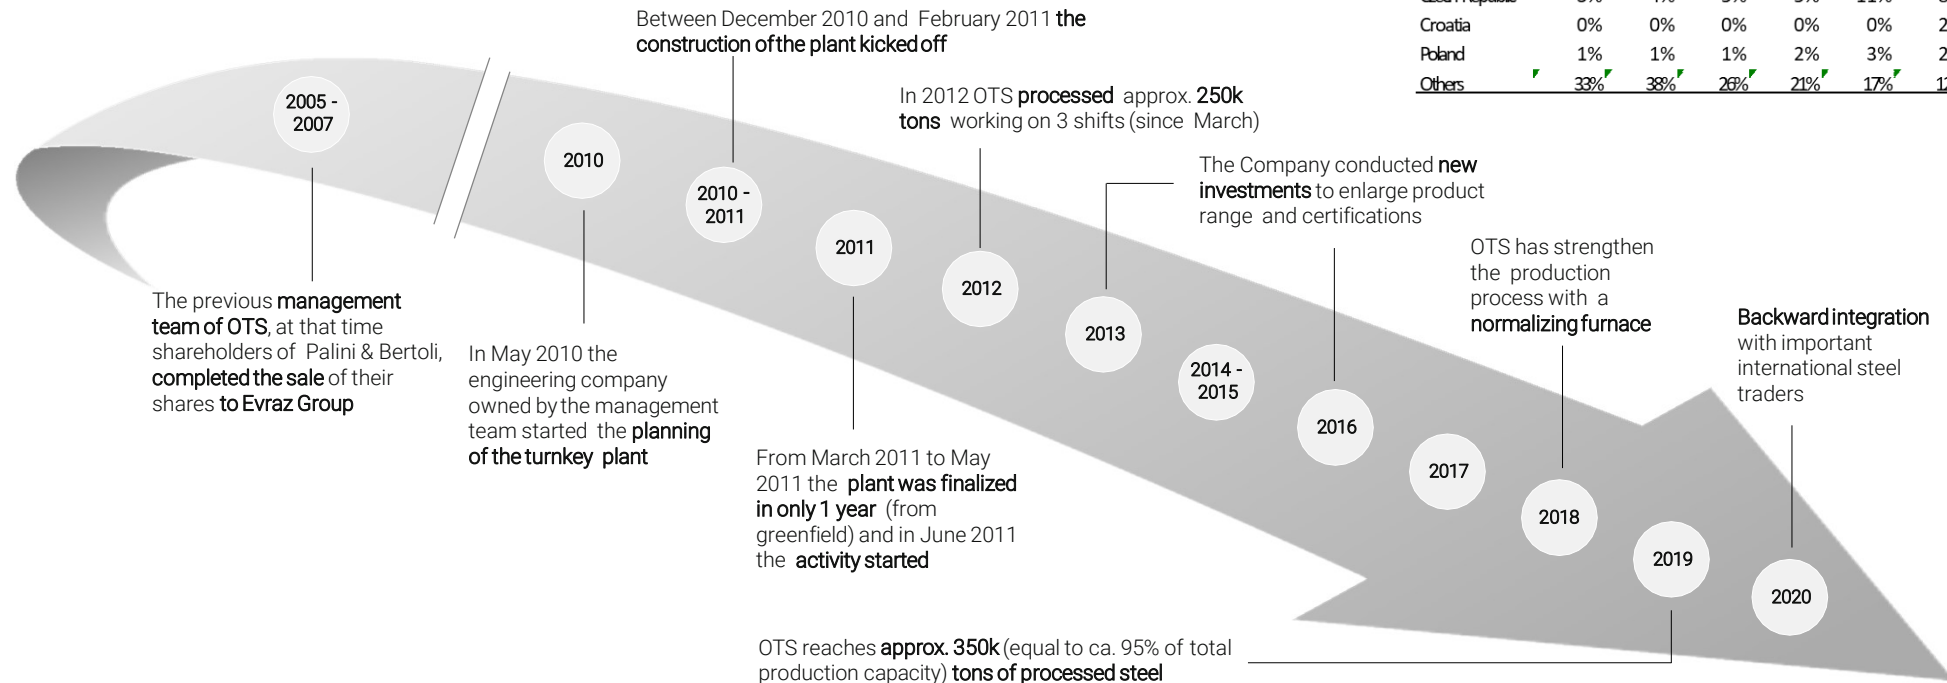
| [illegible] | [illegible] | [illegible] | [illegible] | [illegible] | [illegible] | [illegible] |
|---|---|---|---|---|---|---|
| Croatia | 0% | 0% | 0% | 0% | 0% | 2 |
| Poland | 1% | 1% | 1% | 2% | 3% | 2 |
| Others | 33% | 38% | 26% | 21% | 17% | 1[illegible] |

Between December 2010 and February 2011 the construction of the plant kicked off

2005 - 2007

The previous management team of OTS, at that time shareholders of Palini & Bertoli, completed the sale of their shares to Evraz Group

2010

In May 2010 the engineering company owned by the management team started the planning of the turnkey plant

2010 - 2011

2011

From March 2011 to May 2011 the plant was finalized in only 1 year (from greenfield) and in June 2011 the activity started

In 2012 OTS processed approx. 250k tons working on 3 shifts (since March)

2012

2013

The Company conducted new investments to enlarge product range and certifications

2014 - 2015

2016

2017

OTS has strengthen the production process with a normalizing furnace

2018

2019

OTS reaches approx. 350k (equal to ca. 95% of total production capacity) tons of processed steel

Backward integration with important international steel traders

2020